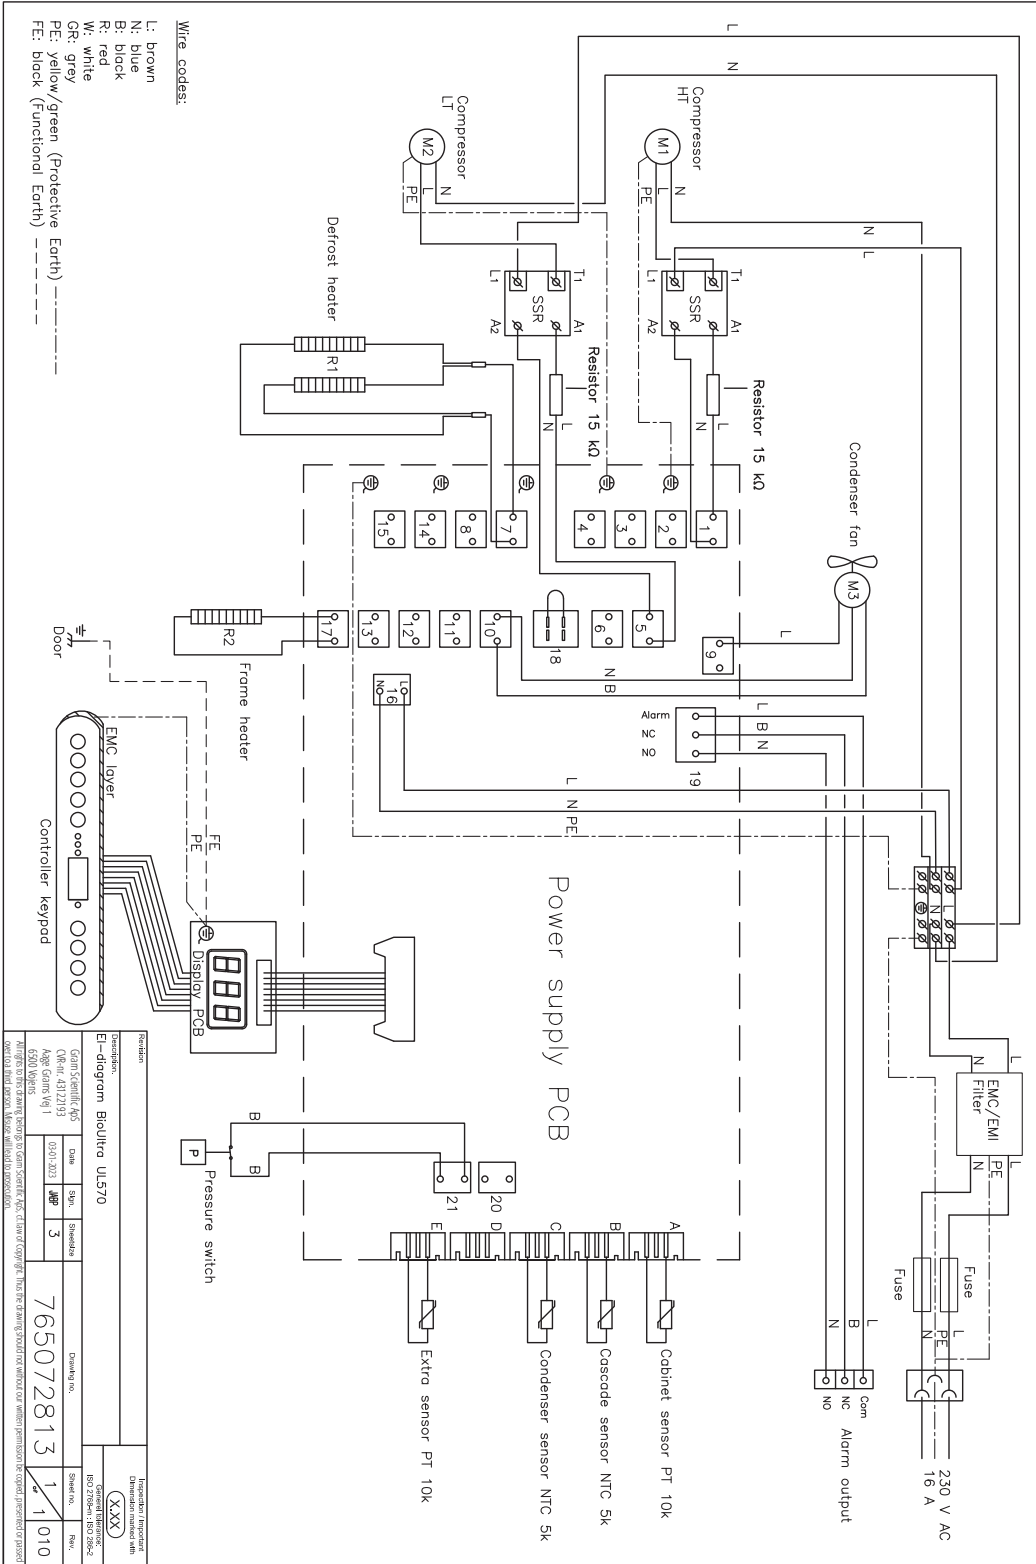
Wire codes:
L: brown
N: blue
B: black
R: red
W: white
GR: grey
PE: yellow/green (Protective Earth)
FE: black (Functional Earth)

Compressor HT
M1
N
L
PE
Compressor LT
M2
N
L
PE

SSR
L1
T1
A1
A2
SSR
L1
T1
A1
A2

Resistor 15 kΩ
Resistor 15 kΩ
L
N
L
N

Defrost heater
R1

Condenser fan
M3
L

1 2 3 4 5 6 7 8 9 10 11 12 13 14 15 16 17 18 19

N
B
L
B
N
Alarm
NC
NO
L
N
L
N
PE

R2
Frame heater
Door

EMC layer
Controller keypad
FE
PE
Display PCB

Power supply PCB

L
N
N
L
L
N
PE
EMC/EMI Filter
L
N
PE
Fuse
Fuse
L
PE
N
230 V AC
16 A

L
B
N
Com
NC
NO
Alarm output

A
B
C
D
E
Cabinet sensor PT 10k
Cascade sensor NTC 5k
Condenser sensor NTC 5k
Extra sensor PT 10k

20
21
B
B
P
Pressure switch

Revision
Description
El-diagram BioUltra UL570
Gram Scientific ApS
CVR-nr. 43122193
Aage Grams Vej 1
6500 Vojens
Date 03-01-2023
Sign. JBP
Sheetsize 3
Drawing no. 76507281 3
Sheet no. 1 of 1
Rev. 010
Inspection / Important Dimension marked with
X.XX
General tolerance: ISO 2768-m ; ISO 286-2
All rights to this drawing belongs to Gram Scientific ApS, cf. law of copyright. Thus the drawing should not without our written permission be copied, presented or passed over to a third person. Misuse will lead to prosecution.